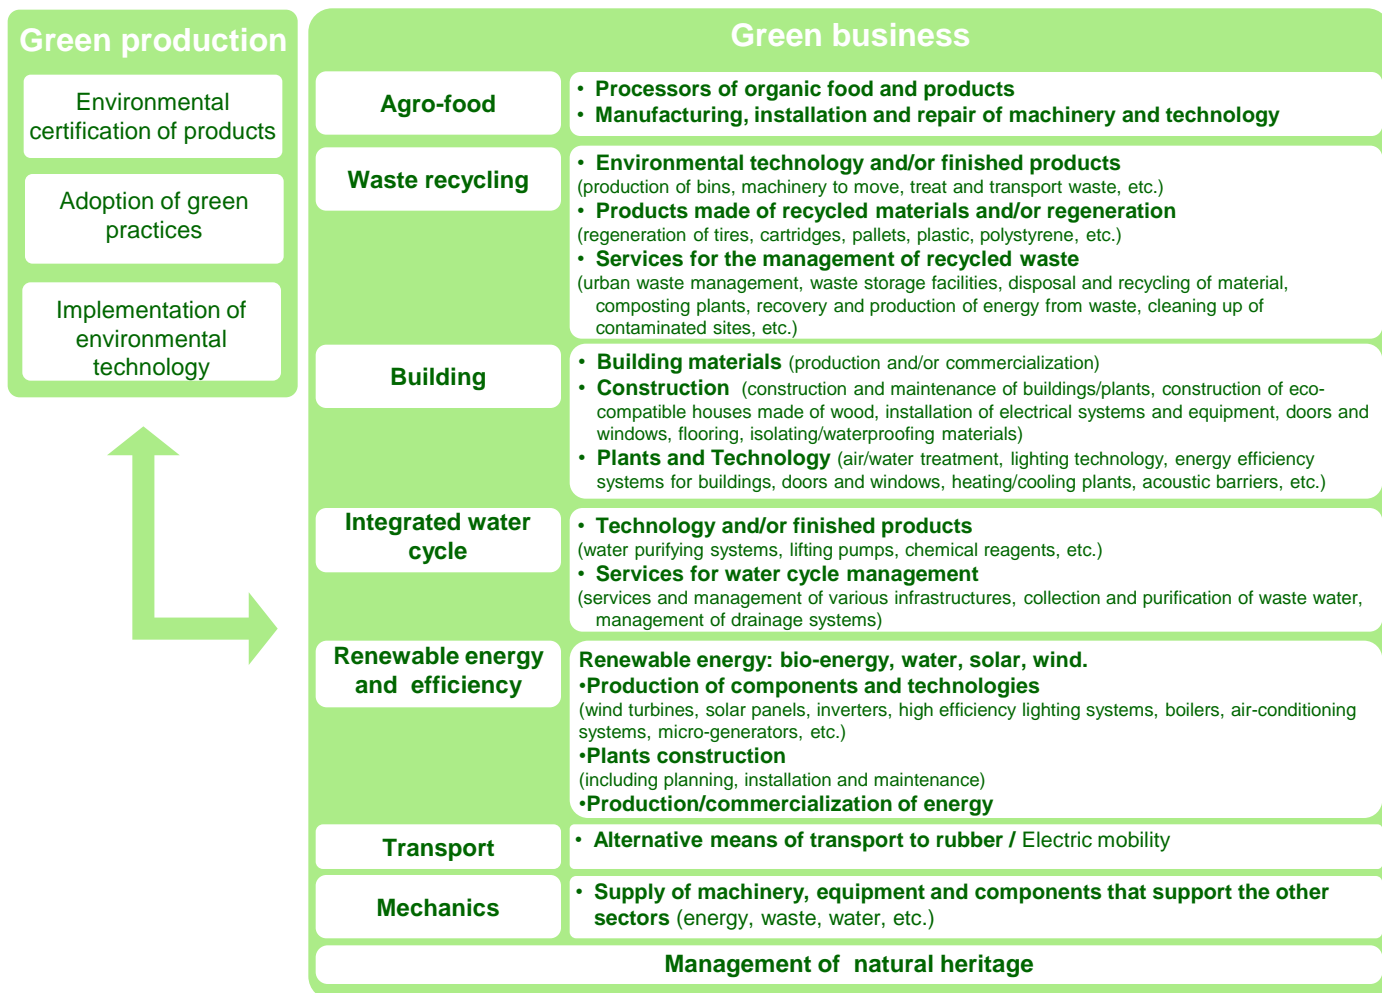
Green production

Environmental certification of products

Adoption of green practices

Implementation of environmental technology

Green business

Agro-food

• Processors of organic food and products
• Manufacturing, installation and repair of machinery and technology

Waste recycling

• Environmental technology and/or finished products
(production of bins, machinery to move, treat and transport waste, etc.)
• Products made of recycled materials and/or regeneration
(regeneration of tires, cartridges, pallets, plastic, polystyrene, etc.)
• Services for the management of recycled waste
(urban waste management, waste storage facilities, disposal and recycling of material, composting plants, recovery and production of energy from waste, cleaning up of contaminated sites, etc.)

Building

• Building materials (production and/or commercialization)
• Construction (construction and maintenance of buildings/plants, construction of eco-compatible houses made of wood, installation of electrical systems and equipment, doors and windows, flooring, isolating/waterproofing materials)
• Plants and Technology (air/water treatment, lighting technology, energy efficiency systems for buildings, doors and windows, heating/cooling plants, acoustic barriers, etc.)

Integrated water cycle

• Technology and/or finished products
(water purifying systems, lifting pumps, chemical reagents, etc.)
• Services for water cycle management
(services and management of various infrastructures, collection and purification of waste water, management of drainage systems)

Renewable energy and efficiency

Renewable energy: bio-energy, water, solar, wind.
•Production of components and technologies
(wind turbines, solar panels, inverters, high efficiency lighting systems, boilers, air-conditioning systems, micro-generators, etc.)
•Plants construction
(including planning, installation and maintenance)
•Production/commercialization of energy

Transport

• Alternative means of transport to rubber / Electric mobility

Mechanics

• Supply of machinery, equipment and components that support the other sectors (energy, waste, water, etc.)

Management of natural heritage